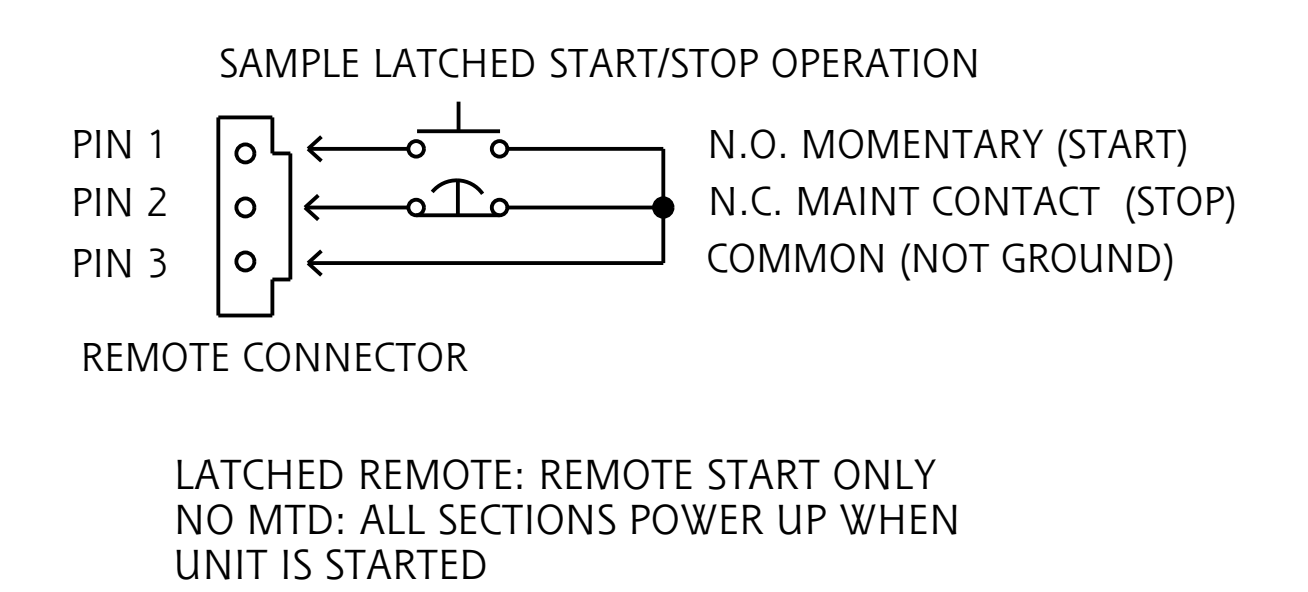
SAMPLE LATCHED START/STOP OPERATION

PIN 1
PIN 2
PIN 3

N.O. MOMENTARY (START)
N.C. MAINT CONTACT (STOP)
COMMON (NOT GROUND)

REMOTE CONNECTOR

LATCHED REMOTE: REMOTE START ONLY
NO MTD: ALL SECTIONS POWER UP WHEN UNIT IS STARTED